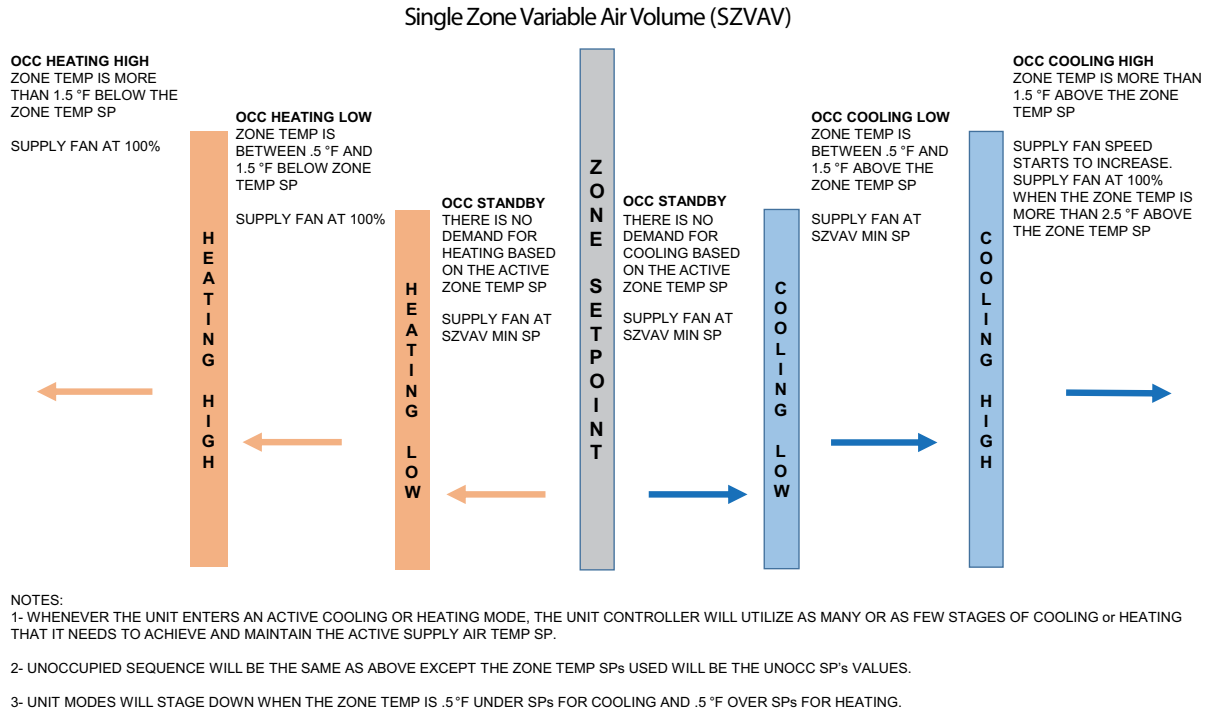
Single Zone Variable Air Volume (SZVAV)

OCC HEATING HIGH
ZONE TEMP IS MORE THAN 1.5 °F BELOW THE ZONE TEMP SP

SUPPLY FAN AT 100%

HEATING HIGH

OCC HEATING LOW
ZONE TEMP IS BETWEEN .5 °F AND 1.5 °F BELOW ZONE TEMP SP

SUPPLY FAN AT 100%

HEATING LOW

OCC STANDBY
THERE IS NO DEMAND FOR HEATING BASED ON THE ACTIVE ZONE TEMP SP

SUPPLY FAN AT SZVAV MIN SP

ZONE SETPOINT

OCC STANDBY
THERE IS NO DEMAND FOR COOLING BASED ON THE ACTIVE ZONE TEMP SP

SUPPLY FAN AT SZVAV MIN SP

COOLING LOW

OCC COOLING LOW
ZONE TEMP IS BETWEEN .5 °F AND 1.5 °F ABOVE THE ZONE TEMP SP

SUPPLY FAN AT SZVAV MIN SP

COOLING HIGH

OCC COOLING HIGH
ZONE TEMP IS MORE THAN 1.5 °F ABOVE THE ZONE TEMP SP

SUPPLY FAN SPEED STARTS TO INCREASE. SUPPLY FAN AT 100% WHEN THE ZONE TEMP IS MORE THAN 2.5 °F ABOVE THE ZONE TEMP SP

NOTES:
1- WHENEVER THE UNIT ENTERS AN ACTIVE COOLING OR HEATING MODE, THE UNIT CONTROLLER WILL UTILIZE AS MANY OR AS FEW STAGES OF COOLING or HEATING THAT IT NEEDS TO ACHIEVE AND MAINTAIN THE ACTIVE SUPPLY AIR TEMP SP.

2- UNOCCUPIED SEQUENCE WILL BE THE SAME AS ABOVE EXCEPT THE ZONE TEMP SPs USED WILL BE THE UNOCC SP's VALUES.

3- UNIT MODES WILL STAGE DOWN WHEN THE ZONE TEMP IS .5 °F UNDER SPs FOR COOLING AND .5 °F OVER SPs FOR HEATING.